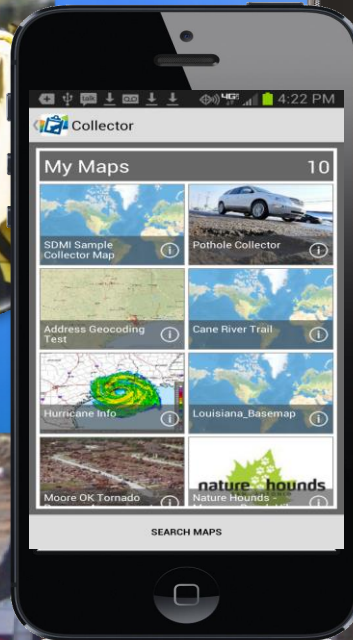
4G 4:22 PM

Collector

My Maps 10

SDMI Sample Collector Map

Pothole Collector

Address Geocoding Test

Cane River Trail

Hurricane Info

Louisiana_Basemap

Moore OK Tornado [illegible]

nature hounds

Nature Hounds - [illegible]

SEARCH MAPS